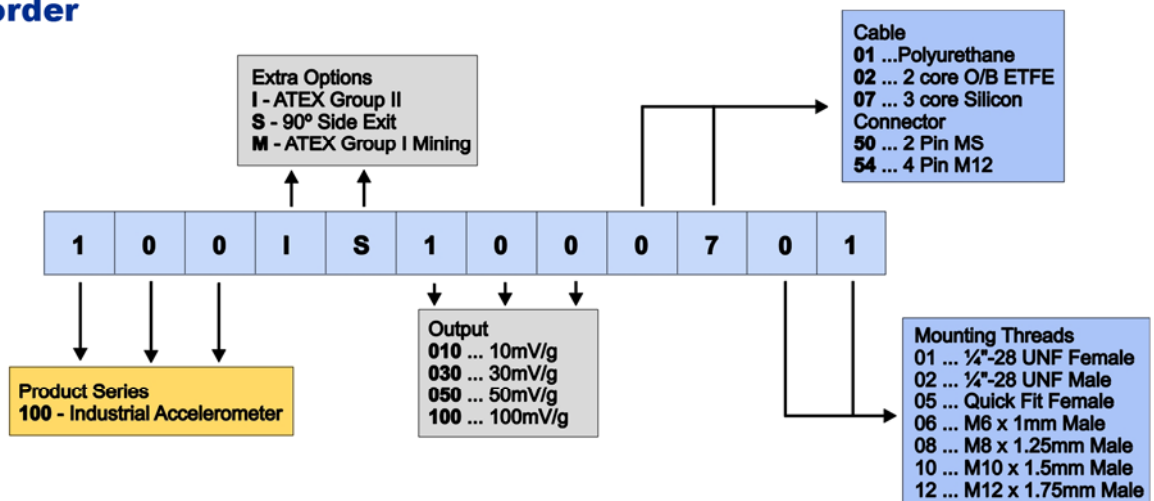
order

Extra Options
I - ATEX Group II
S - 90º Side Exit
M - ATEX Group I Mining

Cable
01 ...Polyurethane
02 ... 2 core O/B ETFE
07 ... 3 core Silicon
Connector
50 ... 2 Pin MS
54 ... 4 Pin M12

| 1 | 0 | 0 | I | S | 1 | 0 | 0 | 0 | 7 | 0 | 1 |
|---|---|---|---|---|---|---|---|---|---|---|---|

Product Series
100 - Industrial Accelerometer

Output
010 ... 10mV/g
030 ... 30mV/g
050 ... 50mV/g
100 ... 100mV/g

Mounting Threads
01 ... ¼"-28 UNF Female
02 ... ¼"-28 UNF Male
05 ... Quick Fit Female
06 ... M6 x 1mm Male
08 ... M8 x 1.25mm Male
10 ... M10 x 1.5mm Male
12 ... M12 x 1.75mm Male